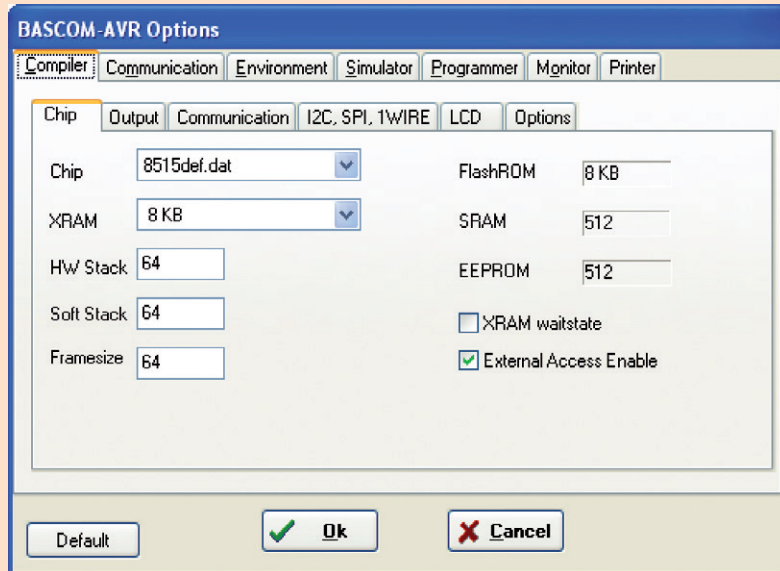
BASCOM-AVR Options

Compiler | Communication | Environment | Simulator | Programmer | Monitor | Printer

Chip | Output | Communication | I2C, SPI, 1WIRE | LCD | Options

Chip 8515def.dat
XRAM 8 KB
HW Stack 64
Soft Stack 64
Framesize 64

FlashROM 8 KB
SRAM 512
EEPROM 512

XRAM waitstate
External Access Enable

Default
Ok
Cancel